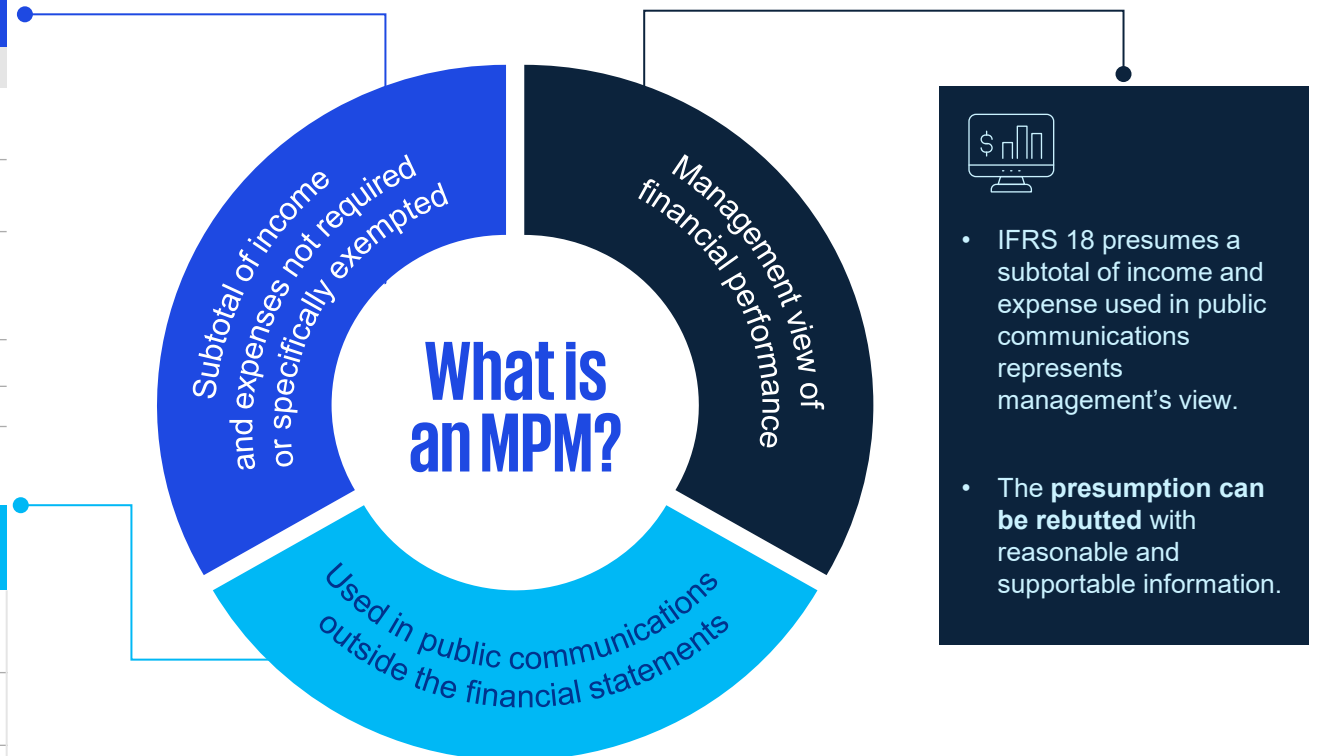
Subtotal of income and expenses not required or specifically exempted

Management view of financial performance

What is an MPM?

Used in public communications outside the financial statements

$

• IFRS 18 presumes a subtotal of income and expense used in public communications represents management's view.

• The **presumption can be rebutted** with reasonable and supportable information.